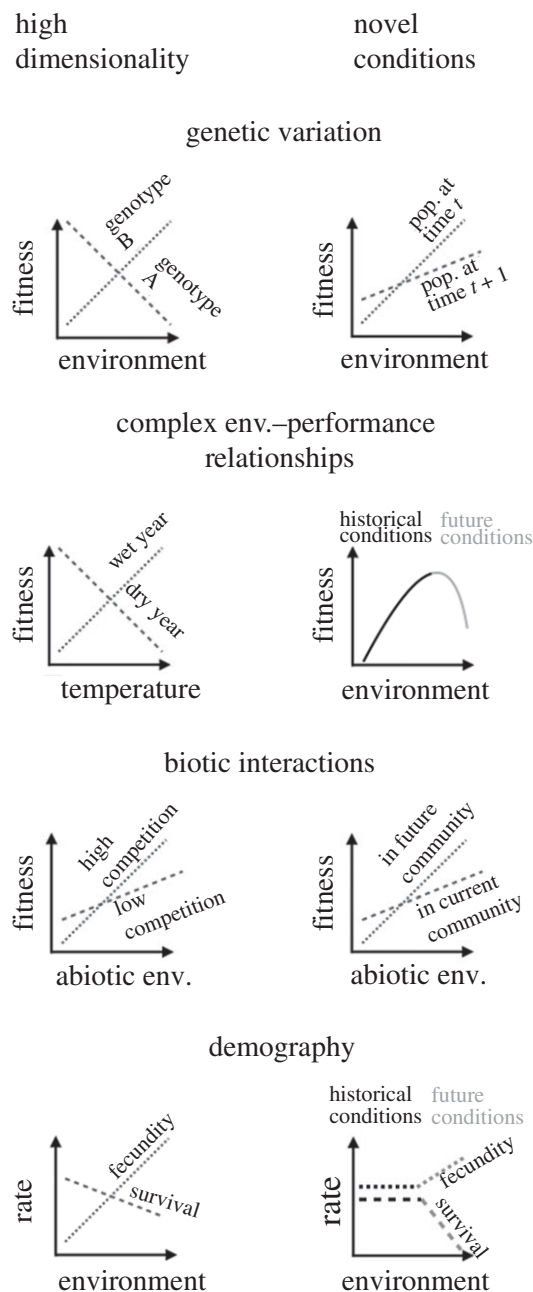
high dimensionality

novel conditions

genetic variation

fitness

genotype B

genotype A

environment

fitness

pop. at time $t$

pop. at time $t+1$

environment

complex env.–performance relationships

fitness

wet year

dry year

temperature

historical conditions

future conditions

fitness

environment

biotic interactions

fitness

high competition

low competition

abiotic env.

fitness

in future community

in current community

abiotic env.

demography

rate

fecundity

survival

environment

historical conditions

future conditions

rate

fecundity

survival

environment